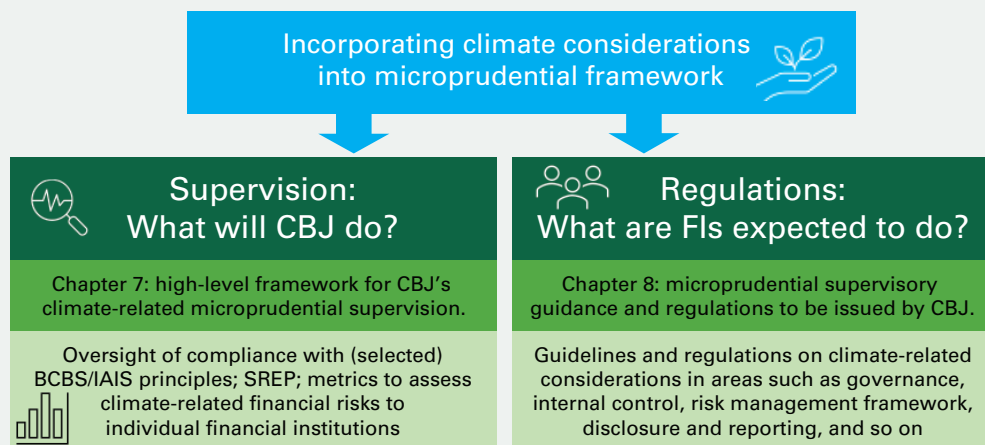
Incorporating climate considerations into microprudential framework

Supervision: What will CBJ do?

Chapter 7: high-level framework for CBJ's climate-related microprudential supervision.

Oversight of compliance with (selected) BCBS/IAIS principles; SREP; metrics to assess climate-related financial risks to individual financial institutions

Regulations: What are FIs expected to do?

Chapter 8: microprudential supervisory guidance and regulations to be issued by CBJ.

Guidelines and regulations on climate-related considerations in areas such as governance, internal control, risk management framework, disclosure and reporting, and so on